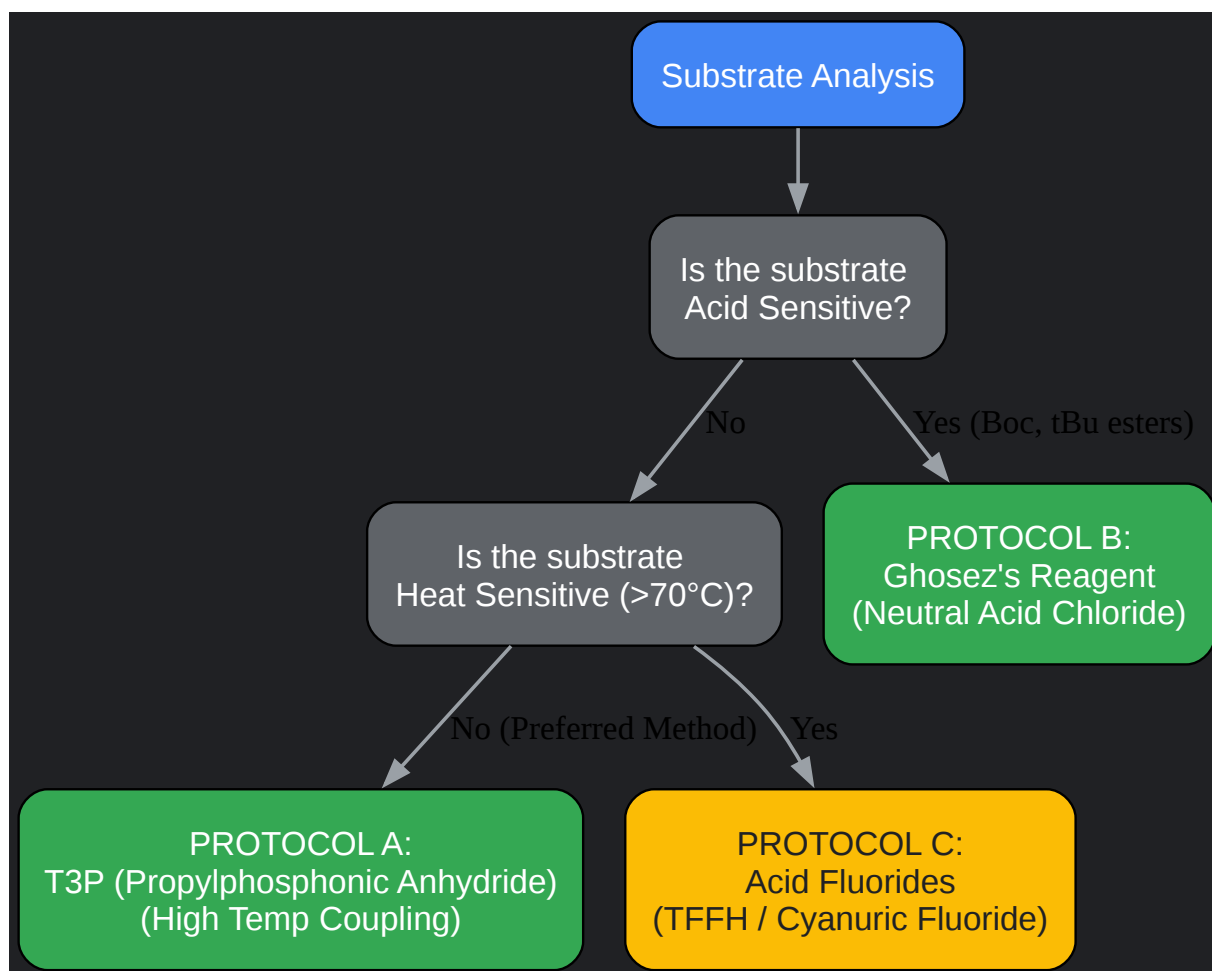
Substrate Analysis

Is the substrate Acid Sensitive?

No

Yes (Boc, tBu esters)

Is the substrate Heat Sensitive (>70°C)?

PROTOCOL B: Ghosez's Reagent (Neutral Acid Chloride)

No (Preferred Method)

Yes

PROTOCOL A: T3P (Propylphosphonic Anhydride) (High Temp Coupling)

PROTOCOL C: Acid Fluorides (TFFH / Cyanuric Fluoride)